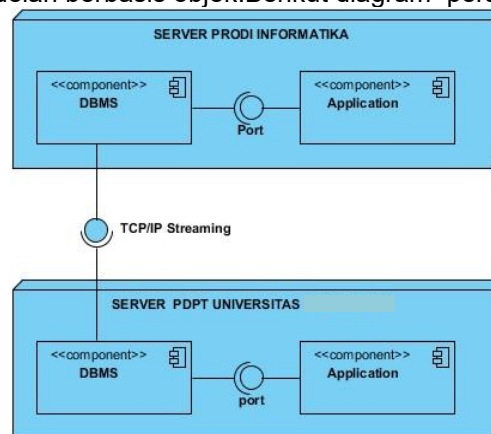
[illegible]dalan berbasis objek.Berikut diagram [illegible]

SERVER PRODI INFORMATIKA

<<component>>
DBMS

Port

<<component>>
Application

TCP/IP Streaming

SERVER PDPT UNIVERSITAS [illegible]

<<component>>
DBMS

port

<<component>>
Application